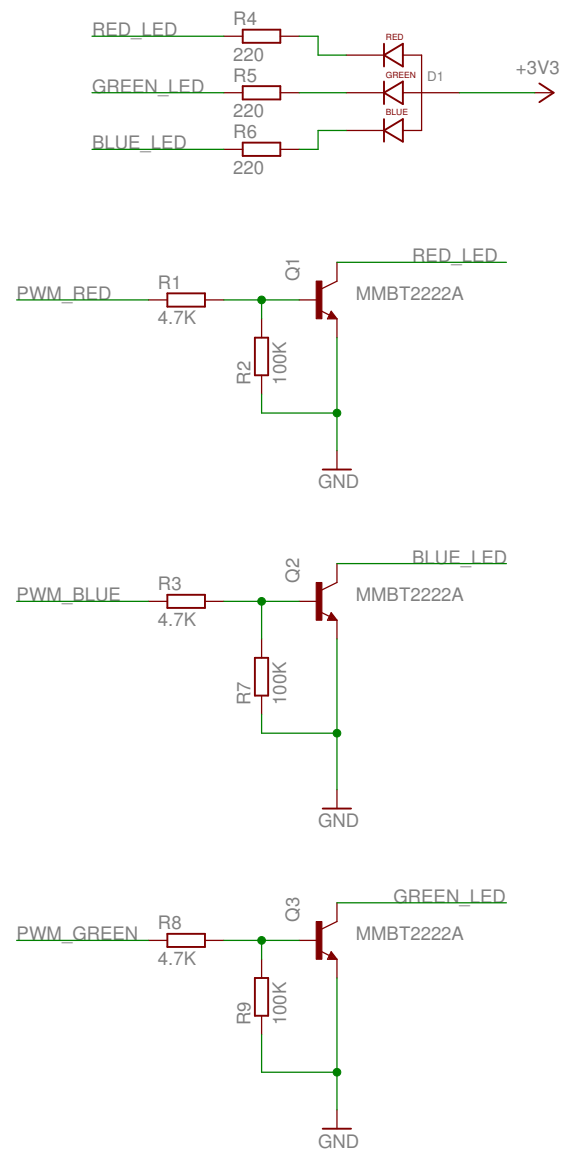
RED_LED
R4
220
RED
GREEN_LED
R5
220
GREEN
D1
+3V3
BLUE_LED
R6
220
BLUE

PWM_RED
R1
4.7K
Q1
RED_LED
MMBT2222A
R2
100K
GND

PWM_BLUE
R3
4.7K
Q2
BLUE_LED
MMBT2222A
R7
100K
GND

PWM_GREEN
R8
4.7K
Q3
GREEN_LED
MMBT2222A
R9
100K
GND